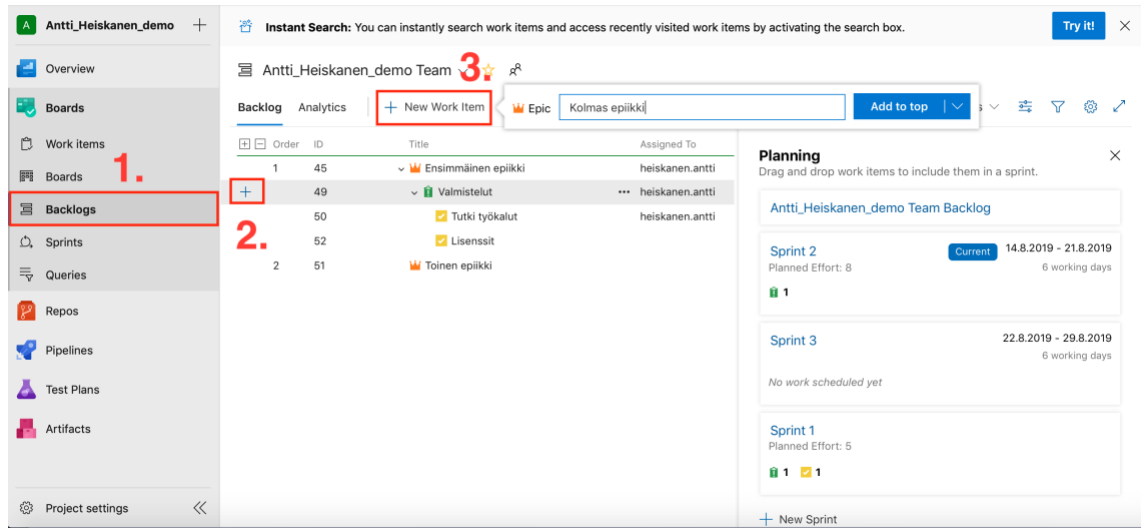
A Antti_Heiskanen_demo +

Overview

Boards

Work items

Boards

Backlogs

Sprints

Queries

Repos

Pipelines

Test Plans

Artifacts

Project settings

1.

2.

3.

Instant Search: You can instantly search work items and access recently visited work items by activating the search box.

Try it!

Antti_Heiskanen_demo Team

Backlog Analytics + New Work Item Epic Kolmas epiikki Add to top

| Order | ID | Title | Assigned To |
|---|---|---|---|
| 1 | 45 | Ensimmäinen epiikki | heiskanen.antti |
| | 49 | Valmistelut | heiskanen.antti |
| | 50 | Tutki työkalut | heiskanen.antti |
| | 52 | Lisenssit | |
| 2 | 51 | Toinen epiikki | |

Planning
Drag and drop work items to include them in a sprint.

Antti_Heiskanen_demo Team Backlog

Sprint 2 Current 14.8.2019 - 21.8.2019
Planned Effort: 8 6 working days
1

Sprint 3 22.8.2019 - 29.8.2019
6 working days
No work scheduled yet

Sprint 1
Planned Effort: 5
1 1

+ New Sprint